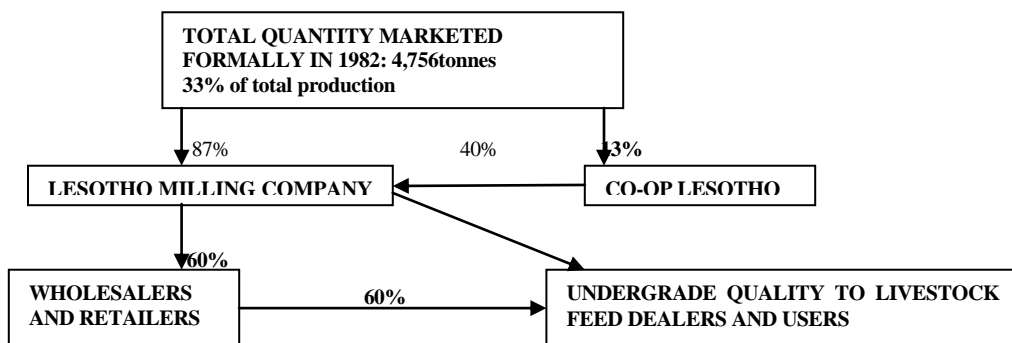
TOTAL QUANTITY MARKETED FORMALLY IN 1982: 4,756tonnes 33% of total production

87%

40%

13%

LESOTHO MILLING COMPANY

CO-OP LESOTHO

60%

WHOLESALERS AND RETAILERS

60%

UNDERGRADE QUALITY TO LIVESTOCK FEED DEALERS AND USERS